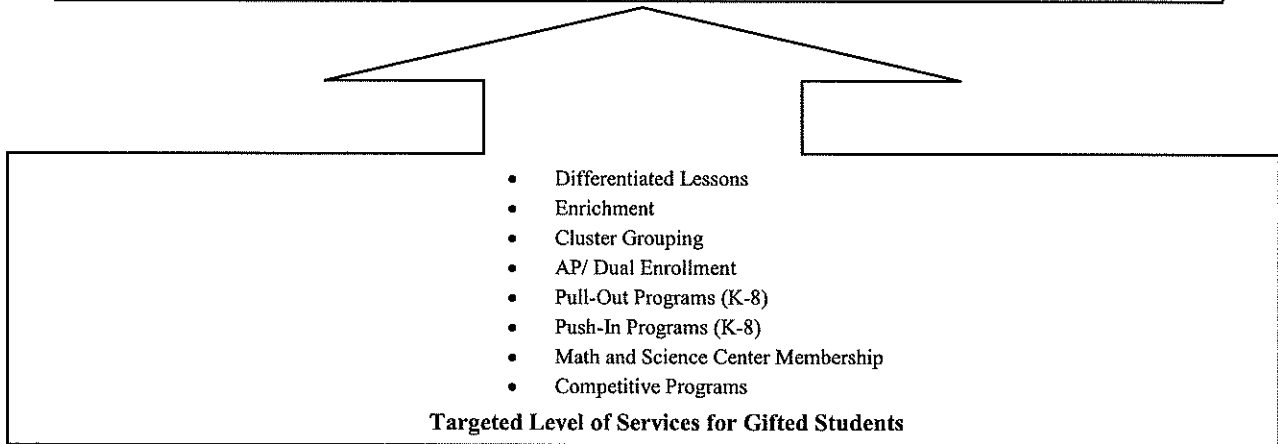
- Differentiated Lessons
- Enrichment
- Cluster Grouping
- AP/ Dual Enrollment
- Pull-Out Programs (K-8)
- Push-In Programs (K-8)
- Math and Science Center Membership
- Competitive Programs

**Targeted Level of Services for Gifted Students**